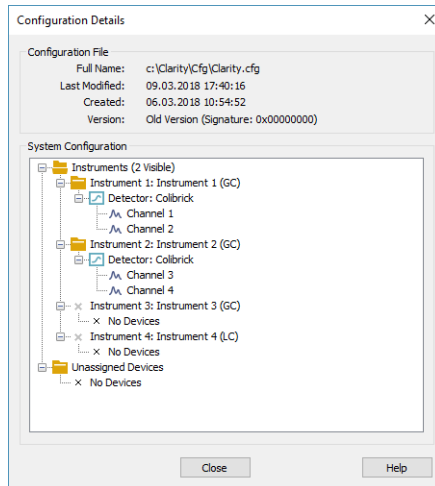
Configuration Details

Configuration File

Full Name: c:\Clarity\Cfg\Clarity.cfg
Last Modified: 09.03.2018 17:40:16
Created: 06.03.2018 10:54:52
Version: Old Version (Signature: 0x00000000)

System Configuration

Instruments (2 Visible)
Instrument 1: Instrument 1 (GC)
Detector: Colibrick
Channel 1
Channel 2
Instrument 2: Instrument 2 (GC)
Detector: Colibrick
Channel 3
Channel 4
Instrument 3: Instrument 3 (GC)
No Devices
Instrument 4: Instrument 4 (LC)
No Devices
Unassigned Devices
No Devices

Close

Help